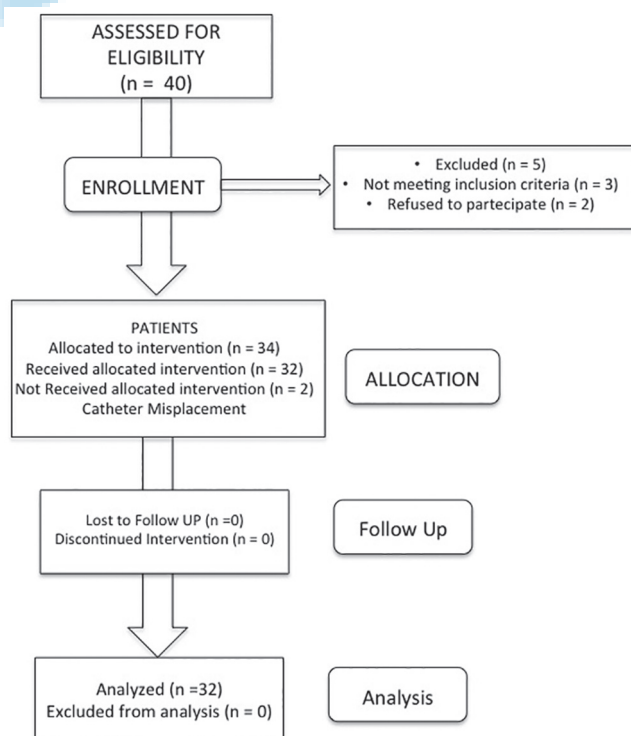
ASSESSED FOR ELIGIBILITY
(n = 40)

ENROLLMENT

• Excluded (n = 5)
• Not meeting inclusion criteria (n = 3)
• Refused to partecipate (n = 2)

PATIENTS
Allocated to intervention (n = 34)
Received allocated intervention (n = 32)
Not Received allocated intervention (n = 2)
Catheter Misplacement

ALLOCATION

Lost to Follow UP (n =0)
Discontinued Intervention (n = 0)

Follow Up

Analyzed (n =32)
Excluded from analysis (n = 0)

Analysis